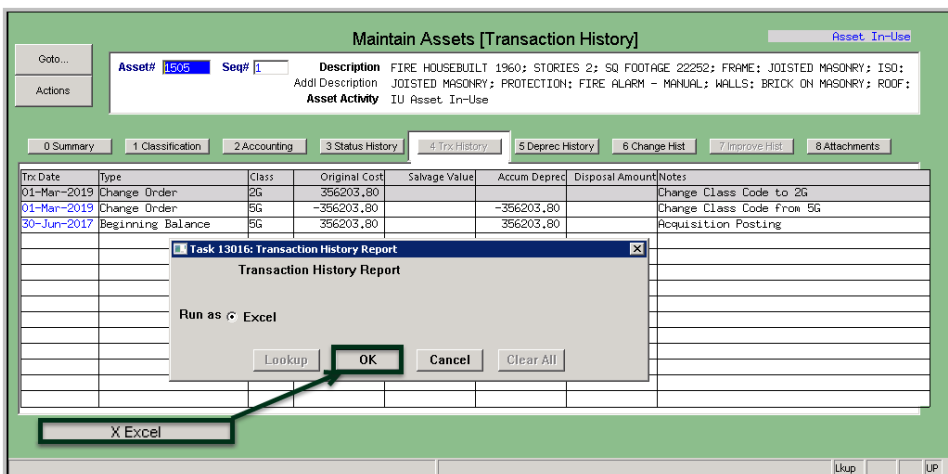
Maintain Assets [Transaction History]

Asset In-Use

Goto...

Actions

Asset# 1505 Seq# 1

Description FIRE HOUSEBUILT 1960; STORIES 2; SQ FOOTAGE 22252; FRAME; JOISTED MASONRY; ISO;

Addl Description JOISTED MASONRY; PROTECTION; FIRE ALARM - MANUAL; WALLS; BRICK ON MASONRY; ROOF;

Asset Activity IU Asset In-Use

0 Summary | 1 Classification | 2 Accounting | 3 Status History | 4 Trx History | 5 Deprec History | 6 Change Hist | 7 Improve Hist | 8 Attachments

| Trx Date | Type | Class | Original Cost | Salvage Value | Accum Deprec | Disposal Amount | Notes |
|---|---|---|---|---|---|---|---|
| 01-Mar-2019 | Change Order | 2G | 356203.80 | | | | Change Class Code to 2G |
| 01-Mar-2019 | Change Order | 5G | -356203.80 | | -356203.80 | | Change Class Code from 5G |
| 30-Jun-2017 | Beginning Balance | 5G | 356203.80 | | 356203.80 | | Acquisition Posting |

Task 13016: Transaction History Report

Transaction History Report

Run as Excel

Lookup | OK | Cancel | Clear All

X Excel

Lkup UP